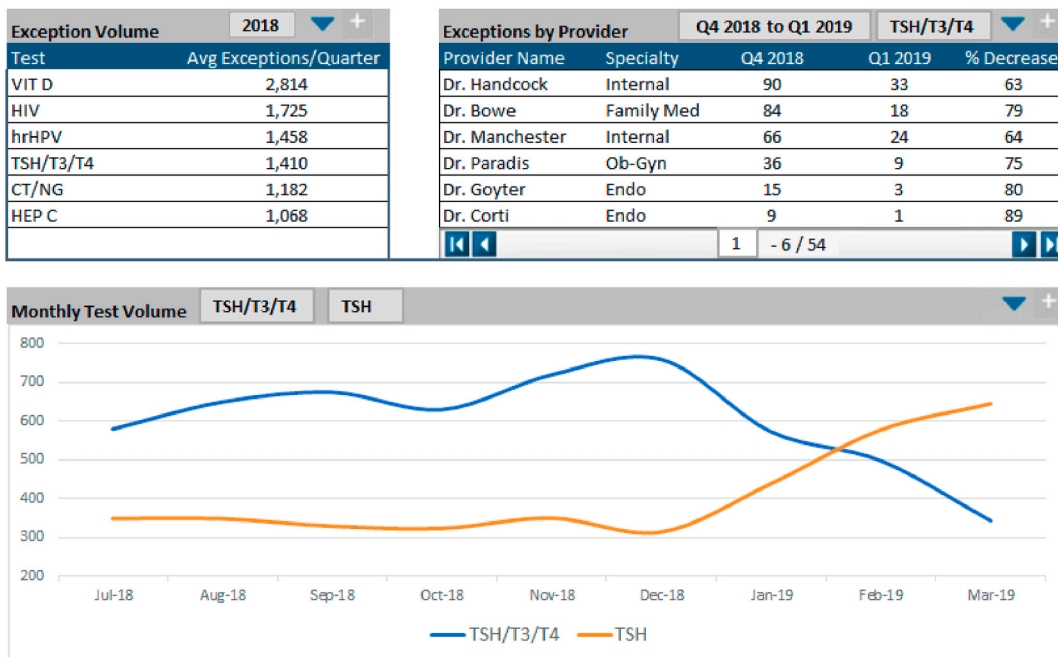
Exception Volume 2018

| Test | Avg Exceptions/Quarter |
|---|---|
| VIT D | 2,814 |
| HIV | 1,725 |
| hrHPV | 1,458 |
| TSH/T3/T4 | 1,410 |
| CT/NG | 1,182 |
| HEP C | 1,068 |

Exceptions by Provider Q4 2018 to Q1 2019 TSH/T3/T4

| Provider Name | Specialty | Q4 2018 | Q1 2019 | % Decrease |
|---|---|---|---|---|
| Dr. Handcock | Internal | 90 | 33 | 63 |
| Dr. Bowe | Family Med | 84 | 18 | 79 |
| Dr. Manchester | Internal | 66 | 24 | 64 |
| Dr. Paradis | Ob-Gyn | 36 | 9 | 75 |
| Dr. Goyter | Endo | 15 | 3 | 80 |
| Dr. Corti | Endo | 9 | 1 | 89 |

1 - 6 / 54

Monthly Test Volume TSH/T3/T4 TSH

800
700
600
500
400
300
200

Jul-18 Aug-18 Sep-18 Oct-18 Nov-18 Dec-18 Jan-19 Feb-19 Mar-19

TSH/T3/T4 TSH